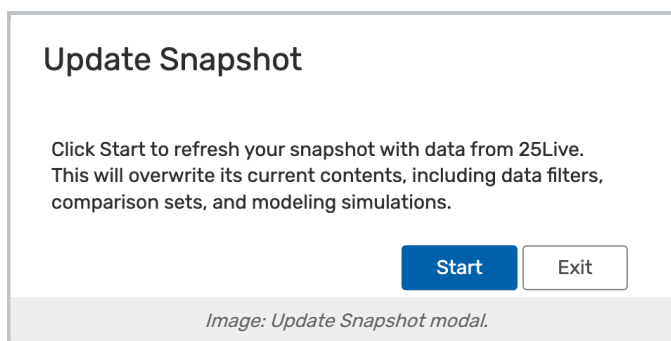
Update Snapshot

Click Start to refresh your snapshot with data from 25Live. This will overwrite its current contents, including data filters, comparison sets, and modeling simulations.

Start
Exit

Image: Update Snapshot modal.